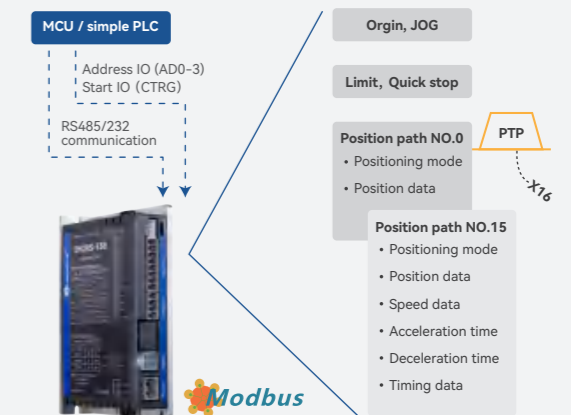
MCU / simple PLC

Address IO (AD0-3)
Start IO (CTRG)

RS485/232
communication

Orgin, JOG

Limit, Quick stop

Position path NO.0
• Positioning mode
• Position data

PTP

X16

Position path NO.15
• Positioning mode
• Position data
• Speed data
• Acceleration time
• Deceleration time
• Timing data

Modbus